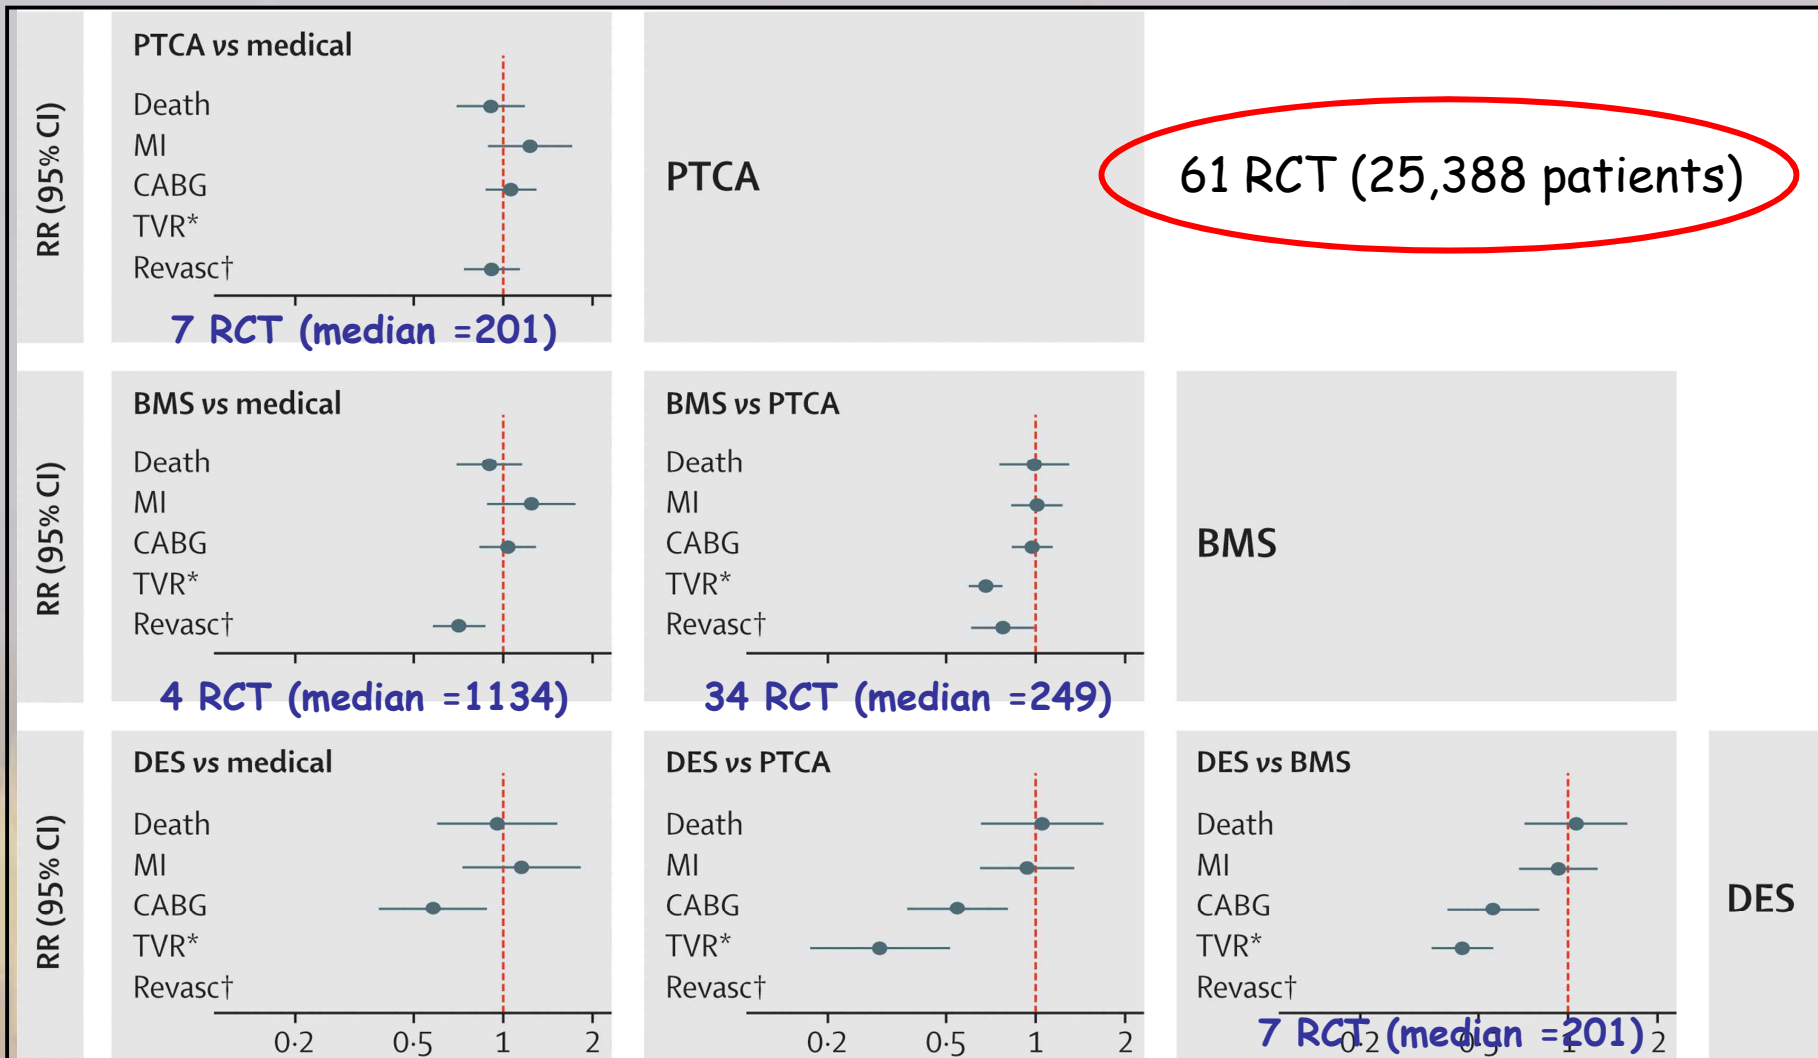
RR (95% CI)

PTCA vs medical

Death
MI
CABG
TVR*
Revasc†

7 RCT (median =201)

PTCA

61 RCT (25,388 patients)

RR (95% CI)

BMS vs medical

Death
MI
CABG
TVR*
Revasc†

4 RCT (median =1134)

BMS vs PTCA

Death
MI
CABG
TVR*
Revasc†

34 RCT (median =249)

BMS

RR (95% CI)

DES vs medical

Death
MI
CABG
TVR*
Revasc†

0·2 0·5 1 2

DES vs PTCA

Death
MI
CABG
TVR*
Revasc†

0·2 0·5 1 2

DES vs BMS

Death
MI
CABG
TVR*
Revasc†

7 RCT (median =201)

0·2 0·5 1 2

DES